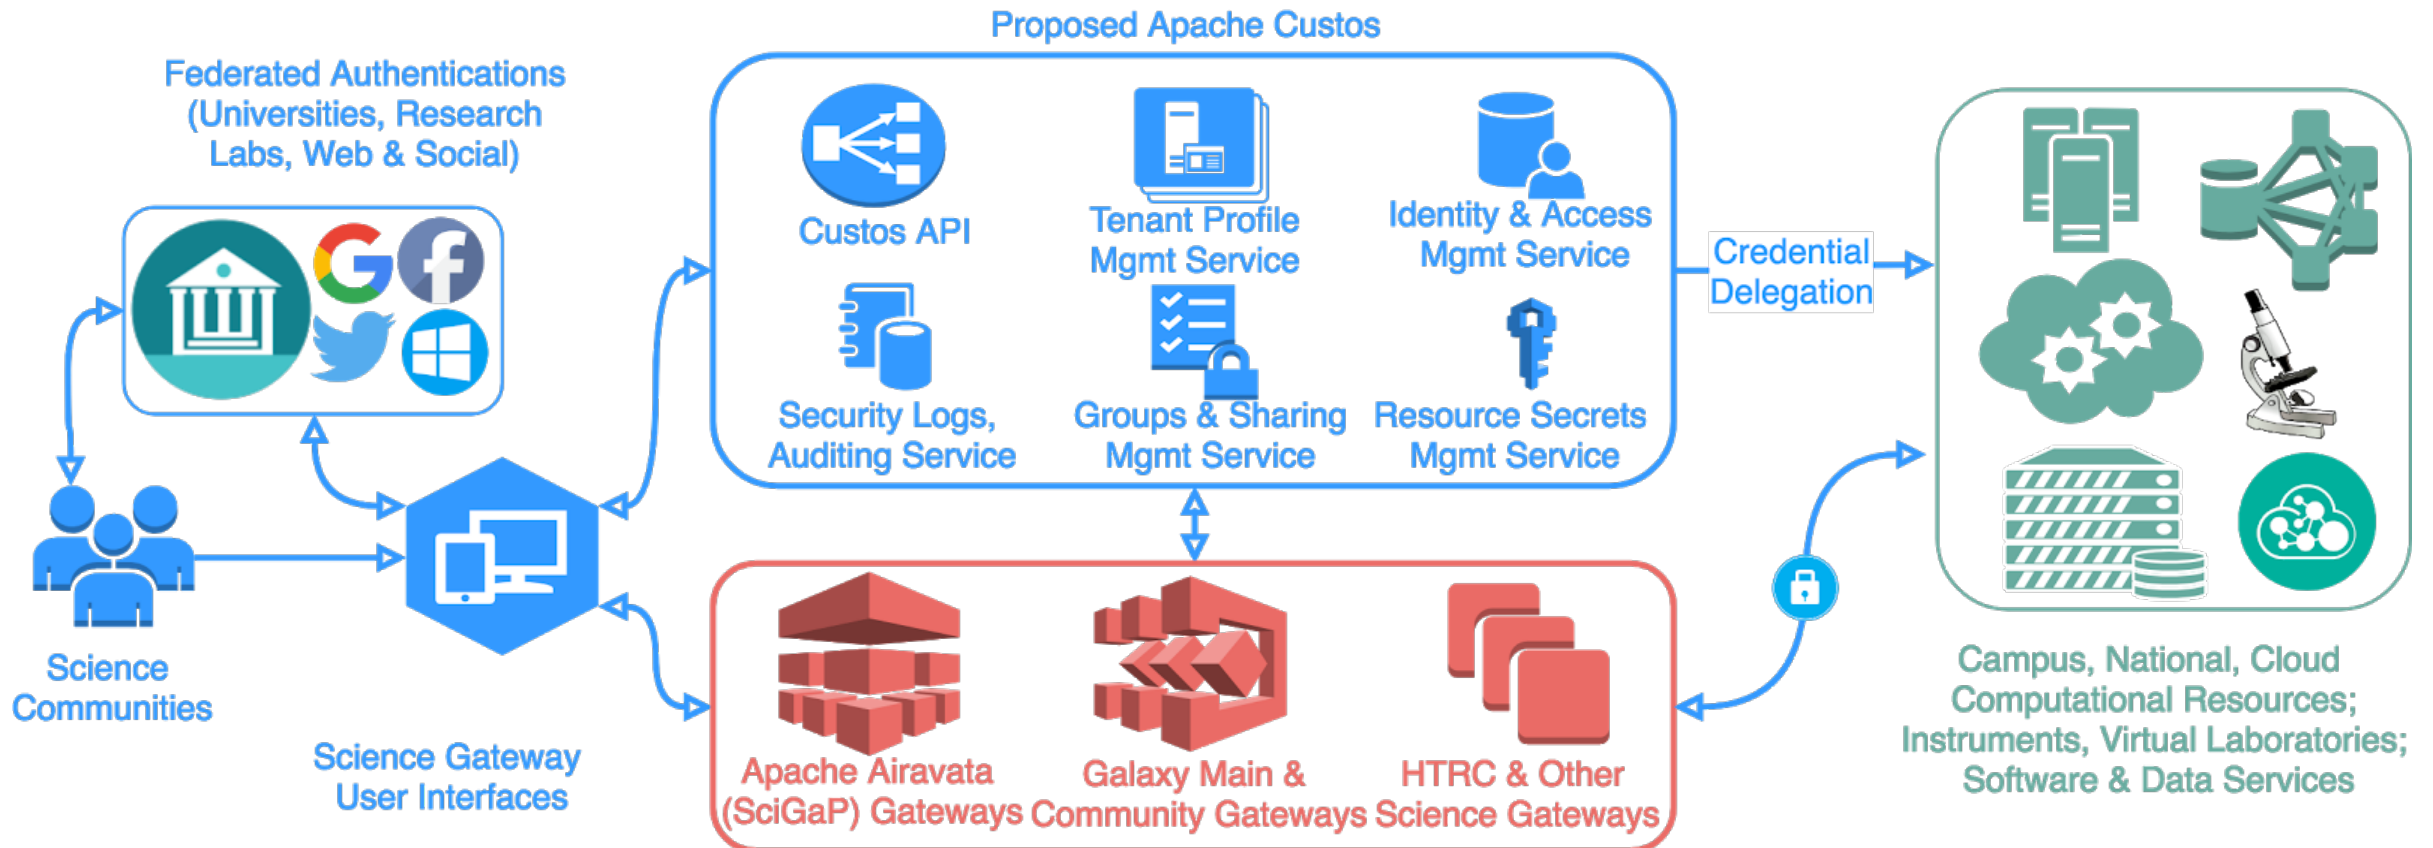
Proposed Apache Custos

Federated Authentications (Universities, Research Labs, Web & Social)

Custos API

Tenant Profile Mgmt Service

Identity & Access Mgmt Service

Security Logs, Auditing Service

Groups & Sharing Mgmt Service

Resource Secrets Mgmt Service

Credential Delegation

Science Communities

Science Gateway User Interfaces

Apache Airavata (SciGaP) Gateways

Galaxy Main & Community Gateways

HTRC & Other Science Gateways

Campus, National, Cloud Computational Resources; Instruments, Virtual Laboratories; Software & Data Services